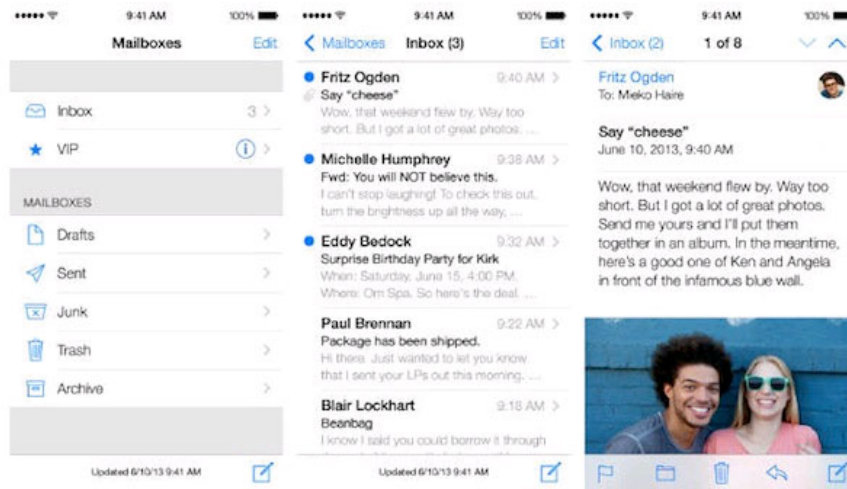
9:41 AM 100%

Mailboxes Edit

Inbox 3 >

VIP

MAILBOXES

Drafts >

Sent >

Junk >

Trash >

Archive >

Updated 6/10/13 9:41 AM

9:41 AM 100%

< Mailboxes Inbox (3) Edit

Fritz Ogden 9:40 AM >
Say "cheese"
Wow, that weekend flew by. Way too short. But I got a lot of great photos. ...

Michelle Humphrey 9:38 AM >
Fwd: You will NOT believe this.
I can't stop laughing! To check this out, turn the brightness up all the way, ...

Eddy Bedock 9:32 AM >
Surprise Birthday Party for Kirk
When: Saturday, June 15, 4:00 PM
Where: Om Spa. So here's the deal. ...

Paul Brennan 9:22 AM >
Package has been shipped.
Hi there. Just wanted to let you know that I sent your LPs out this morning. ...

Blair Lockhart 9:18 AM >
Beanbag
I know I said you could borrow it through

Updated 6/10/13 9:41 AM

9:41 AM 100%

< Inbox (2) 1 of 8

Fritz Ogden
To: Mieko Haire

Say "cheese"
June 10, 2013, 9:40 AM

Wow, that weekend flew by. Way too short. But I got a lot of great photos. Send me yours and I'll put them together in an album. In the meantime, here's a good one of Ken and Angela in front of the infamous blue wall.